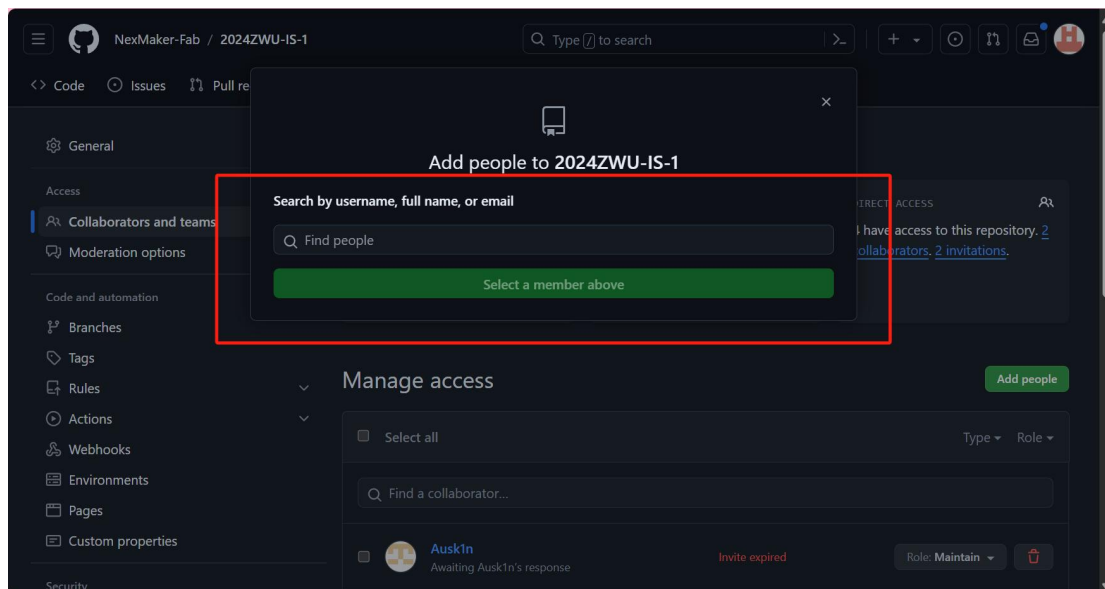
NexMaker-Fab / 2024ZWU-IS-1

Type / to search

Code Issues Pull re

General

Access

Collaborators and teams

Moderation options

Code and automation

Branches

Tags

Rules

Actions

Webhooks

Environments

Pages

Custom properties

Security

Add people to 2024ZWU-IS-1

Search by username, full name, or email

Find people

Select a member above

DIRECT ACCESS

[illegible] have access to this repository. 2 collaborators. 2 invitations.

Manage access

Add people

Select all

Type Role

Find a collaborator...

Ausk1n

Awaiting Ausk1n's response

Invite expired

Role: Maintain